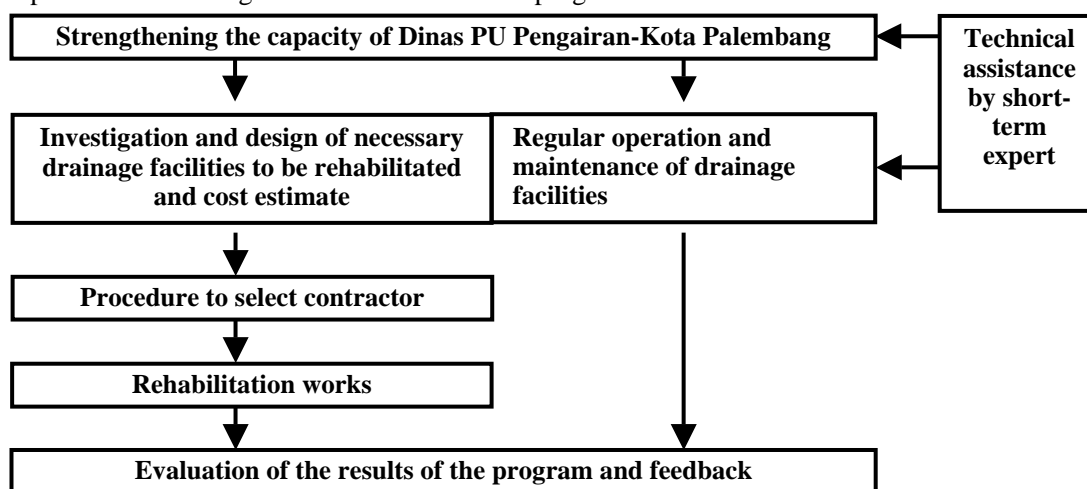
Strengthening the capacity of Dinas PU Pengairan-Kota Palembang

Technical assistance by short-term expert

Investigation and design of necessary drainage facilities to be rehabilitated and cost estimate

Regular operation and maintenance of drainage facilities

Procedure to select contractor

Rehabilitation works

Evaluation of the results of the program and feedback